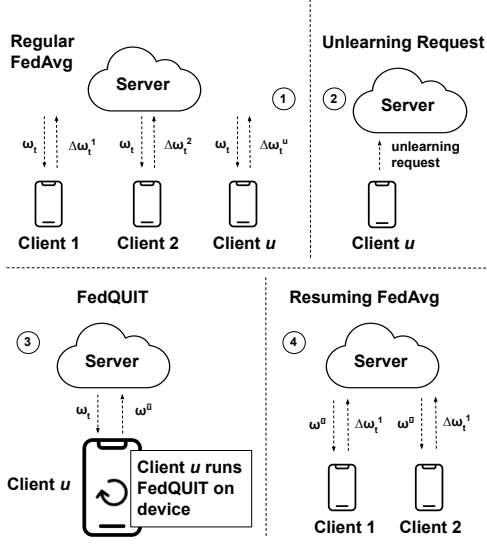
Regular FedAvg

Server

1

$\omega_t$ $\Delta\omega_t^1$

$\omega_t$ $\Delta\omega_t^2$

$\omega_t$ $\Delta\omega_t^u$

Client 1 Client 2 Client *u*

Unlearning Request

2

Server

unlearning request

Client *u*

FedQUIT

3

Server

$\omega_t$ $\omega^{\text{¤}}$

Client *u*

Client *u* runs FedQUIT on device

Resuming FedAvg

4

Server

$\omega^{\text{¤}}$ $\Delta\omega_t^1$

$\omega^{\text{¤}}$ $\Delta\omega_t^1$

Client 1 Client 2